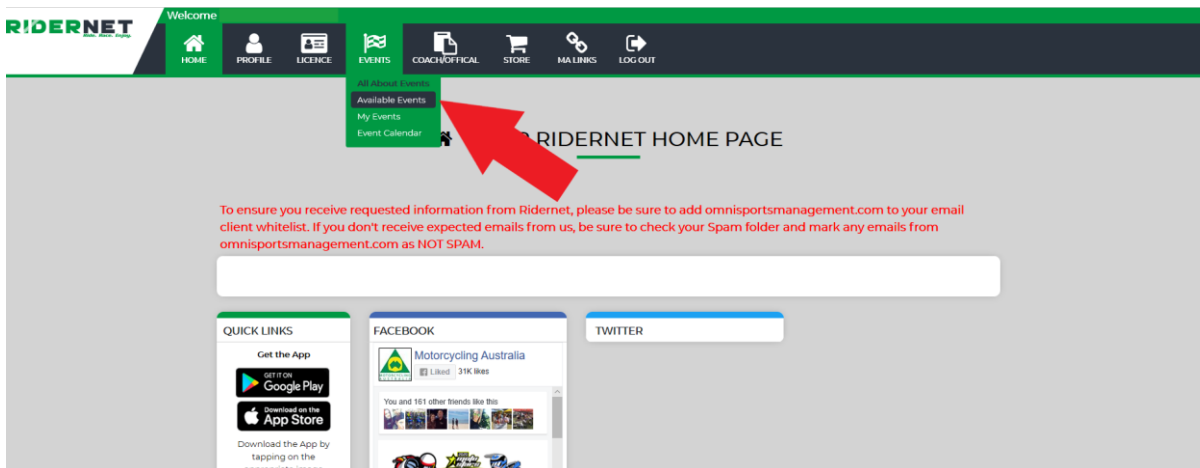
RIDERNET
Ride. Race. Enjoy.

Welcome

HOME PROFILE LICENCE EVENTS COACH/OFFICAL STORE MA LINKS LOG OUT

All About Events
Available Events
My Events
Event Calendar

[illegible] RIDERNET HOME PAGE

To ensure you receive requested information from Ridernet, please be sure to add omnisportsmanagement.com to your email client whitelist. If you don't receive expected emails from us, be sure to check your Spam folder and mark any emails from omnisportsmanagement.com as NOT SPAM.

QUICK LINKS

Get the App

GET IT ON Google Play

Download on the App Store

Download the App by tapping on the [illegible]

FACEBOOK

Motorcycling Australia
Liked 31K likes

You and 161 other friends like this

TWITTER